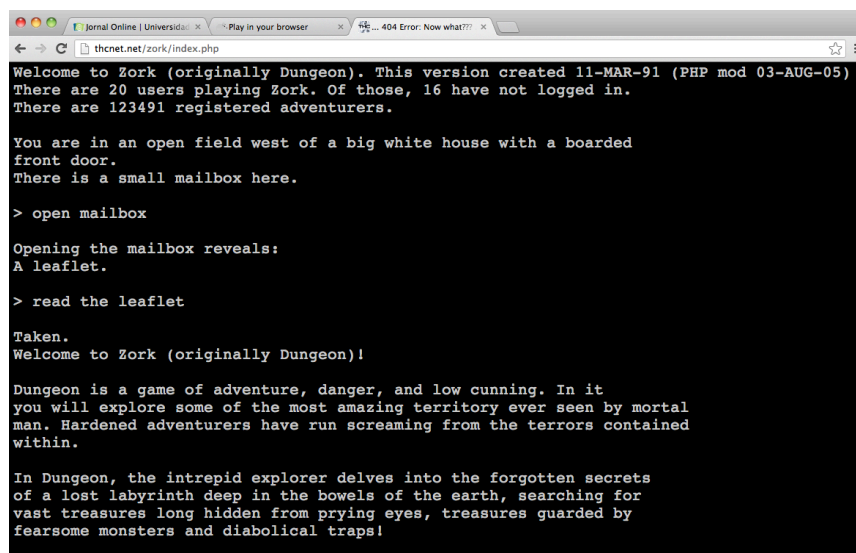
Jornal Online | Universidad ×
Play in your browser ×
... 404 Error: Now what?!? ×

thcnet.net/zork/index.php

Welcome to Zork (originally Dungeon). This version created 11-MAR-91 (PHP mod 03-AUG-05)
There are 20 users playing Zork. Of those, 16 have not logged in.
There are 123491 registered adventurers.

You are in an open field west of a big white house with a boarded front door.
There is a small mailbox here.

> open mailbox

Opening the mailbox reveals:
A leaflet.

> read the leaflet

Taken.
Welcome to Zork (originally Dungeon)!

Dungeon is a game of adventure, danger, and low cunning. In it you will explore some of the most amazing territory ever seen by mortal man. Hardened adventurers have run screaming from the terrors contained within.

In Dungeon, the intrepid explorer delves into the forgotten secrets of a lost labyrinth deep in the bowels of the earth, searching for vast treasures long hidden from prying eyes, treasures guarded by fearsome monsters and diabolical traps!